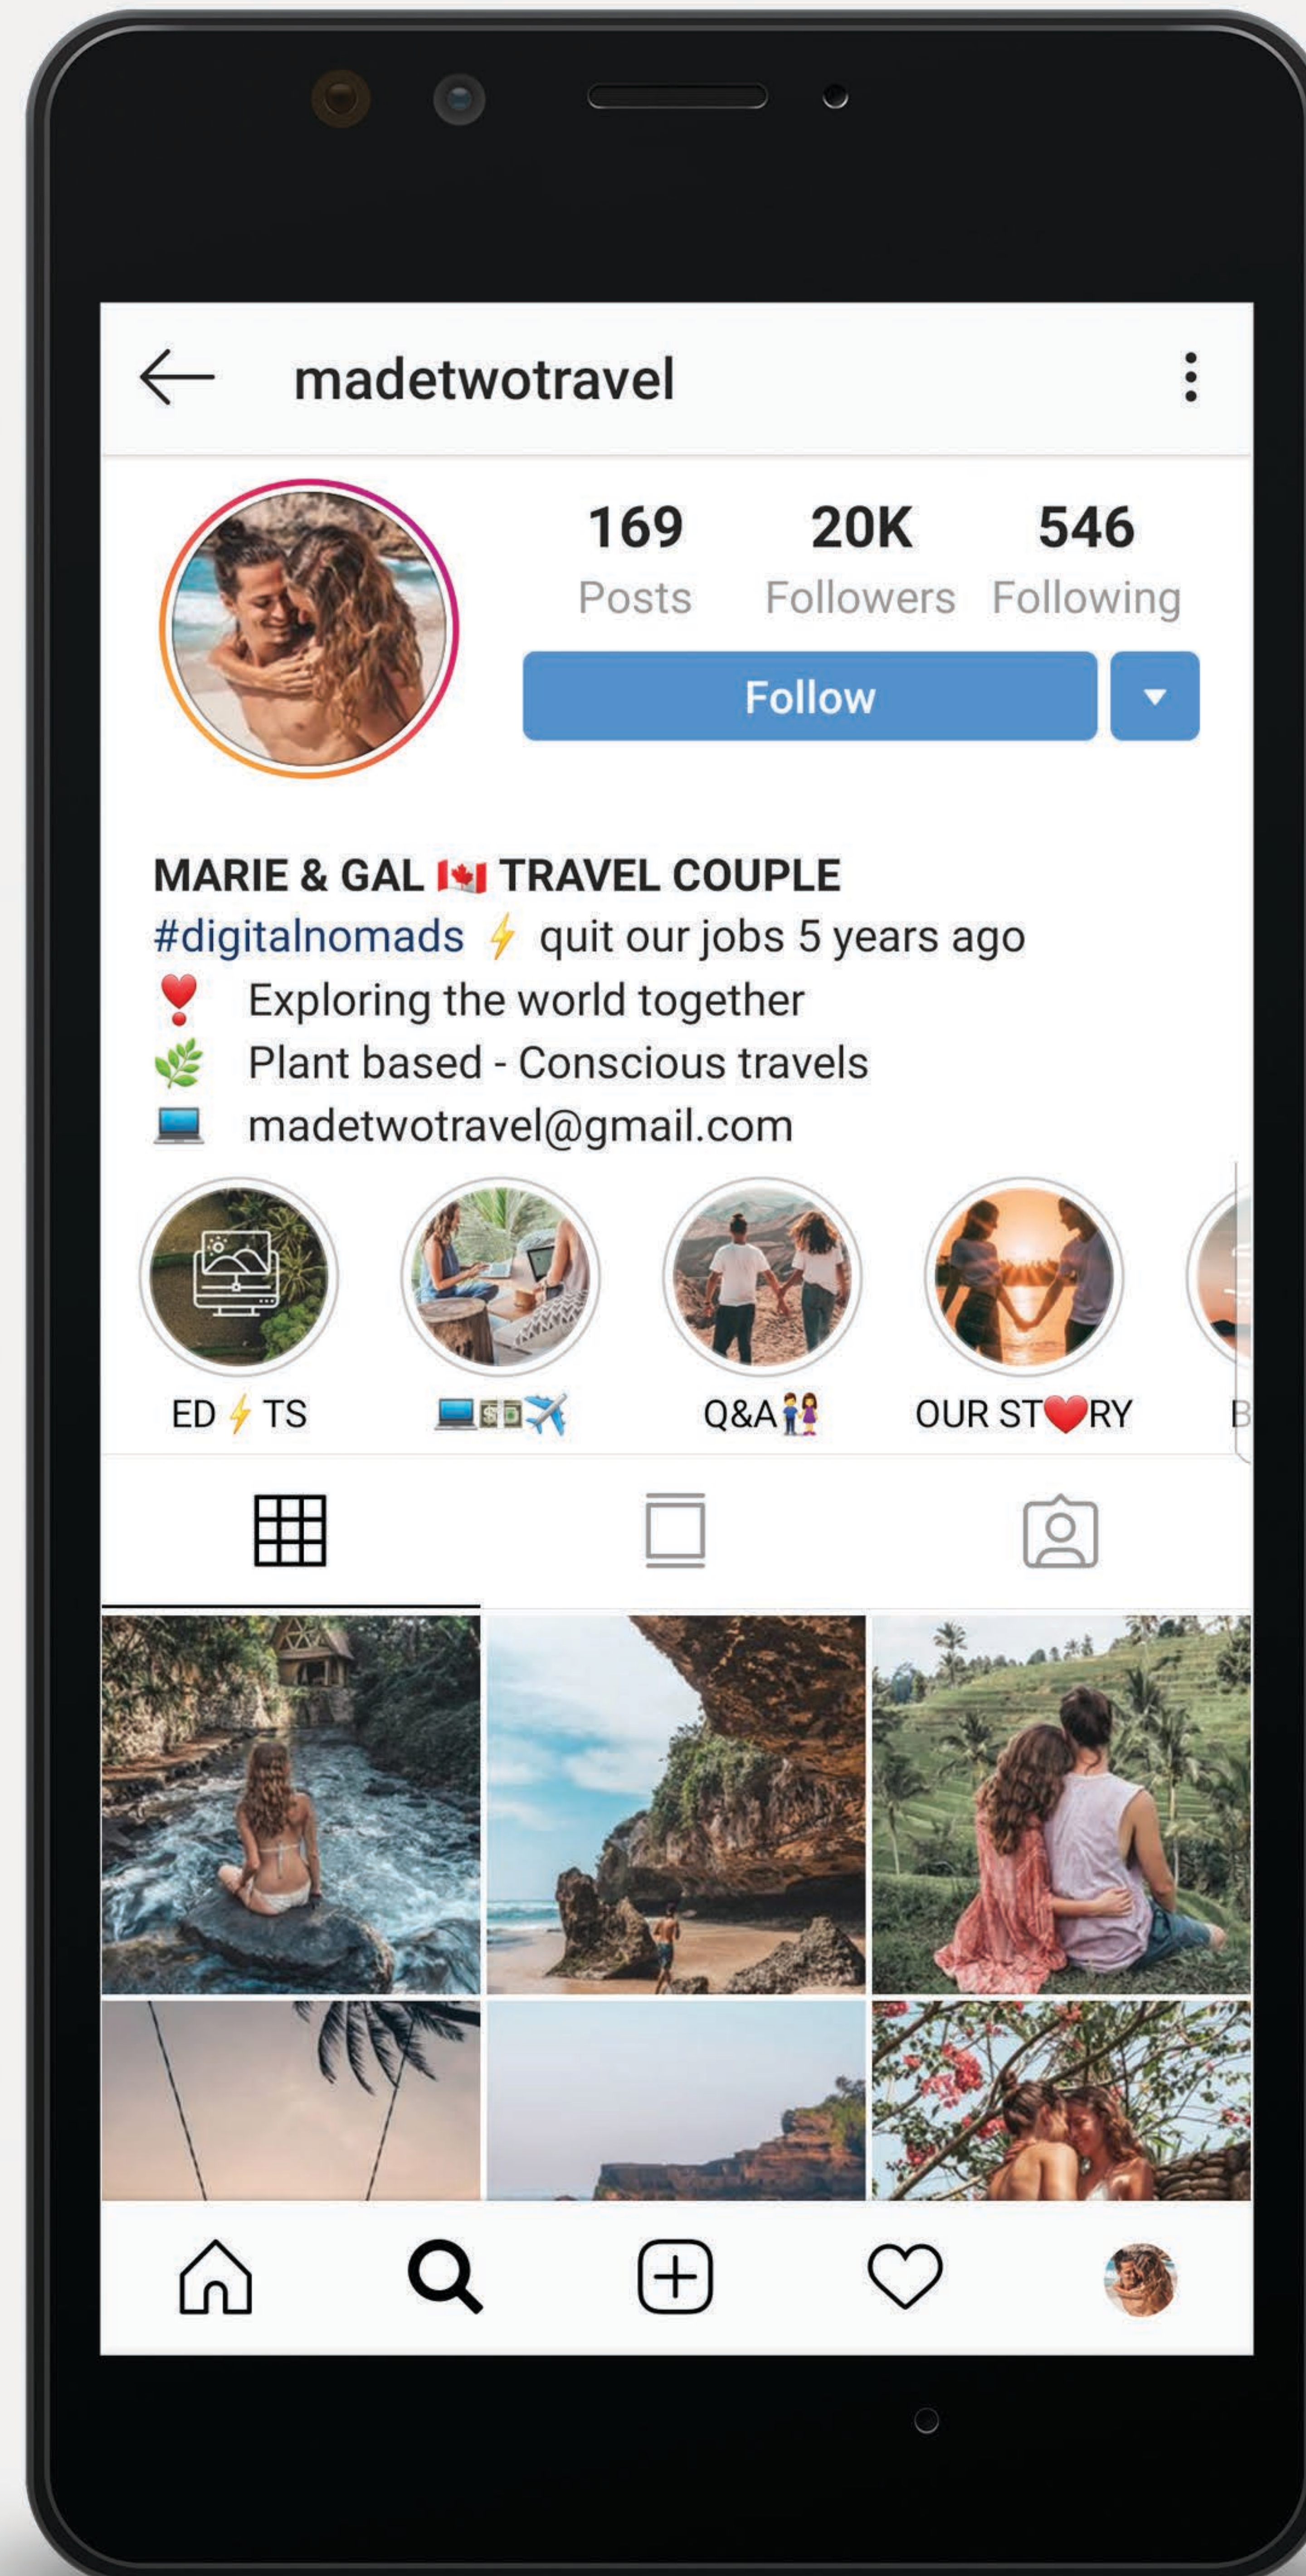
madetwotravel

169 Posts
20K Followers
546 Following

Follow

MARIE & GAL 🇨🇦 TRAVEL COUPLE
#digitalnomads ⚡ quit our jobs 5 years ago
❣️ Exploring the world together
🌿 Plant based - Conscious travels
💻 madetwotravel@gmail.com

ED⚡TS
💻💵✈️
Q&A👫
OUR ST❤️RY
B